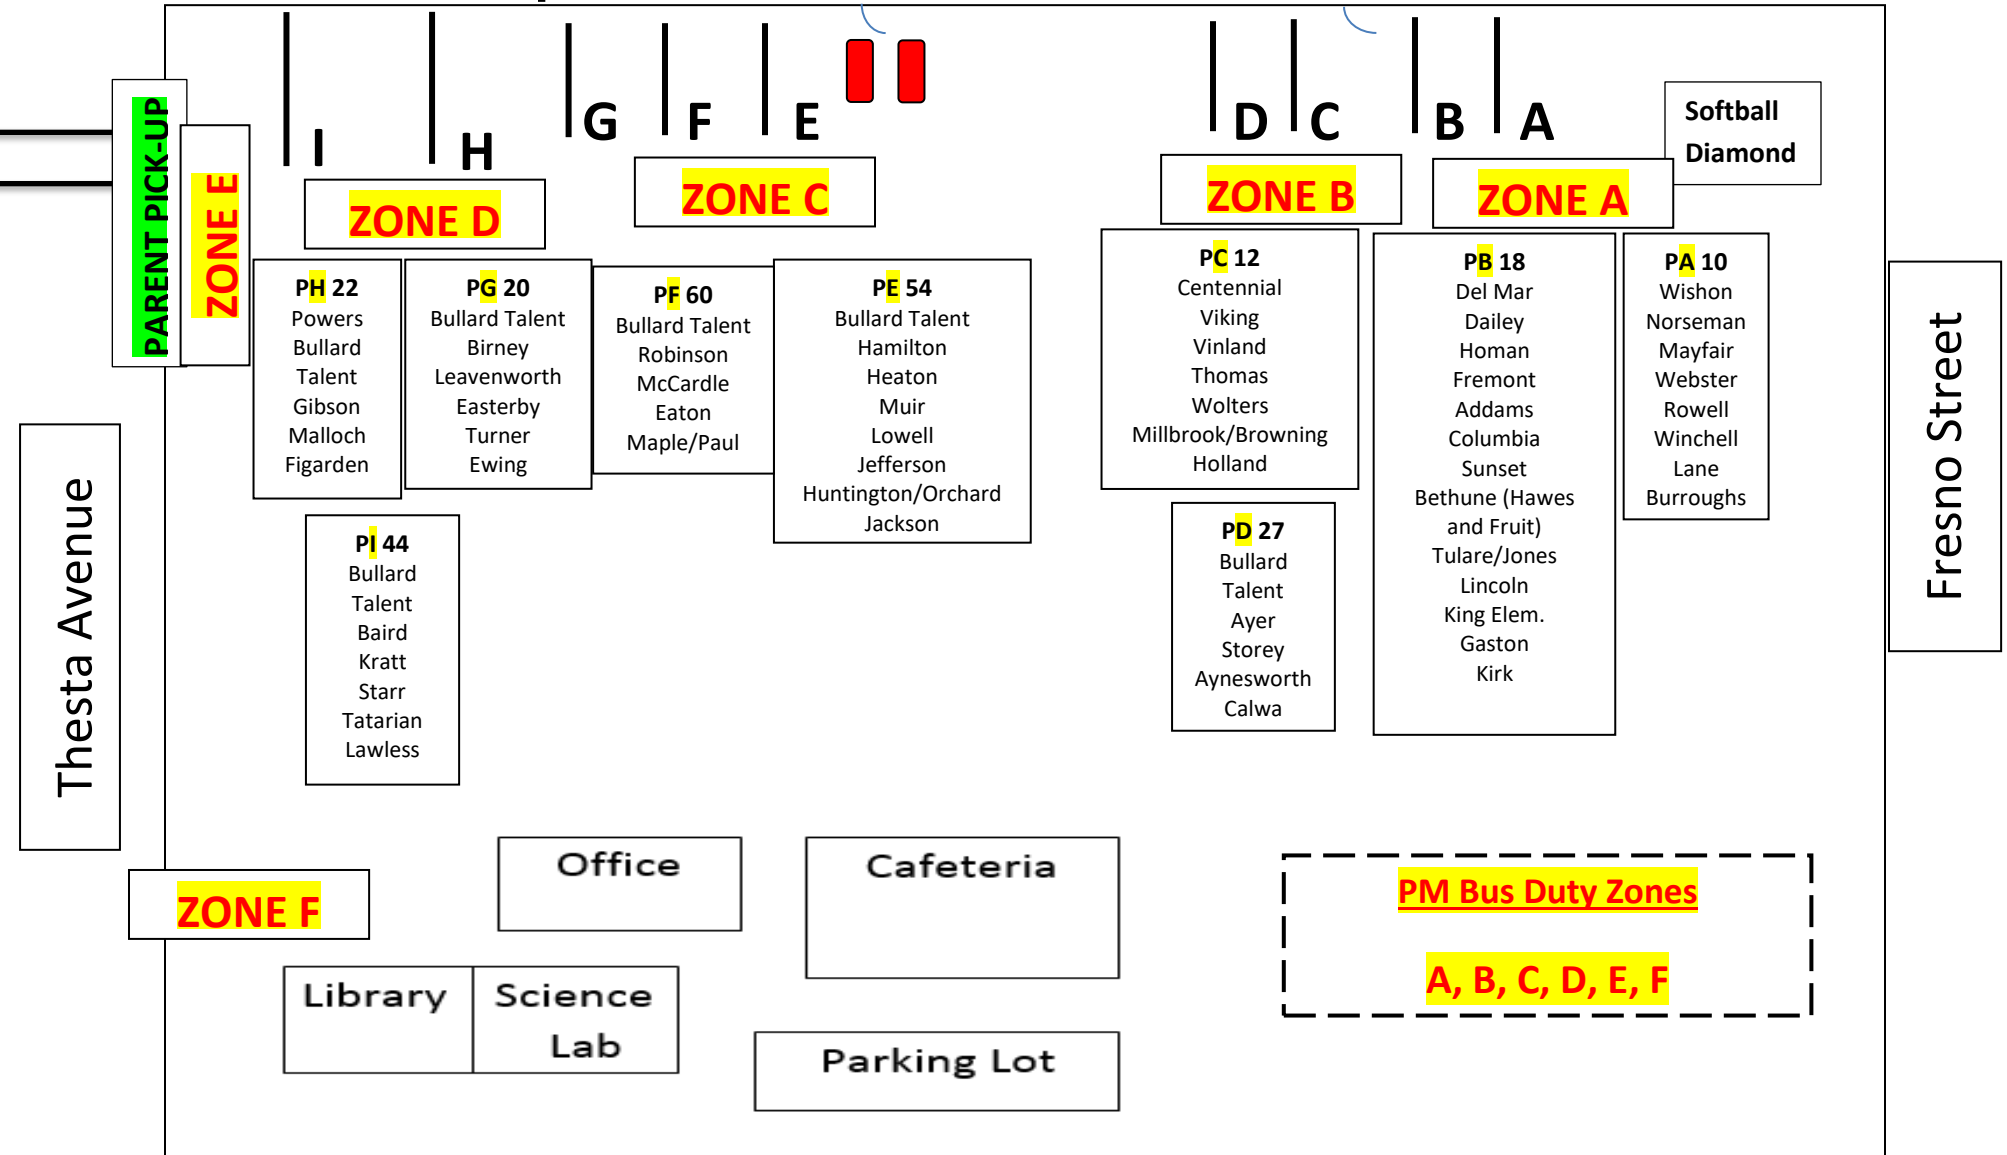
PARENT PICK-UP

ZONE E

I

H

G

F

E

D

C

B

A

Softball Diamond

ZONE D

ZONE C

ZONE B

ZONE A

PH 22
Powers
Bullard
Talent
Gibson
Malloch
Figarden

PG 20
Bullard Talent
Birney
Leavenworth
Easterby
Turner
Ewing

PF 60
Bullard Talent
Robinson
McCardle
Eaton
Maple/Paul

PE 54
Bullard Talent
Hamilton
Heaton
Muir
Lowell
Jefferson
Huntington/Orchard
Jackson

PC 12
Centennial
Viking
Vinland
Thomas
Wolters
Millbrook/Browning
Holland

PB 18
Del Mar
Dailey
Homan
Fremont
Addams
Columbia
Sunset
Bethune (Hawes and Fruit)
Tulare/Jones
Lincoln
King Elem.
Gaston
Kirk

PA 10
Wishon
Norseman
Mayfair
Webster
Rowell
Winchell
Lane
Burroughs

Fresno Street

Thesta Avenue

PI 44
Bullard
Talent
Baird
Kratt
Starr
Tatarian
Lawless

PD 27
Bullard
Talent
Ayer
Storey
Aynesworth
Calwa

ZONE F

Office

Cafeteria

PM Bus Duty Zones

A, B, C, D, E, F

Library

Science Lab

Parking Lot